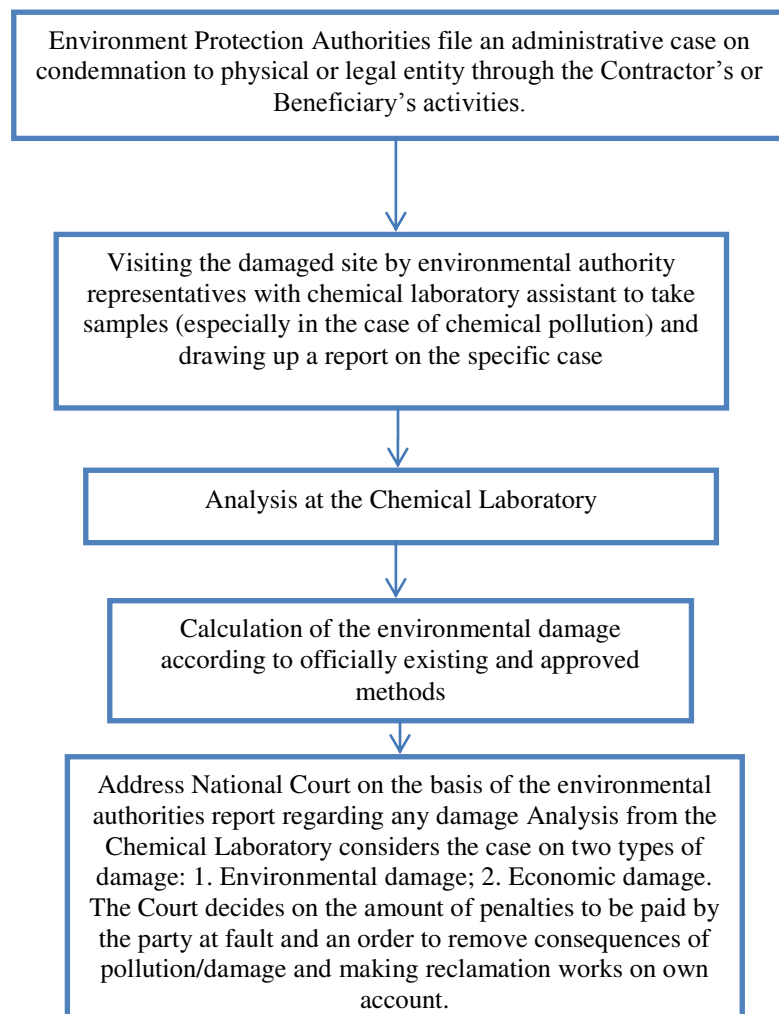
Environment Protection Authorities file an administrative case on condemnation to physical or legal entity through the Contractor's or Beneficiary's activities.

Visiting the damaged site by environmental authority representatives with chemical laboratory assistant to take samples (especially in the case of chemical pollution) and drawing up a report on the specific case

Analysis at the Chemical Laboratory

Calculation of the environmental damage according to officially existing and approved methods

Address National Court on the basis of the environmental authorities report regarding any damage Analysis from the Chemical Laboratory considers the case on two types of damage: 1. Environmental damage; 2. Economic damage. The Court decides on the amount of penalties to be paid by the party at fault and an order to remove consequences of pollution/damage and making reclamation works on own account.